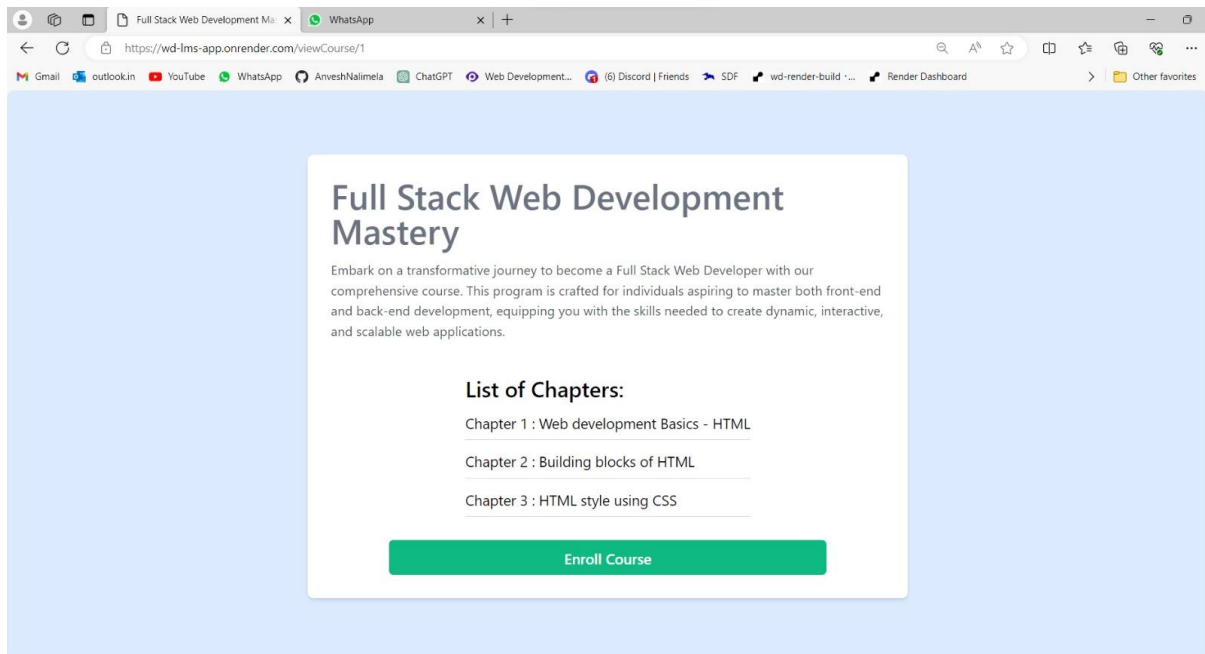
Full Stack Web Development Ma
WhatsApp
https://wd-lms-app.onrender.com/viewCourse/1
Gmail outlook.in YouTube WhatsApp AnveshNalimela ChatGPT Web Development... (6) Discord | Friends SDF wd-render-build ·... Render Dashboard
Other favorites

Full Stack Web Development Mastery

Embark on a transformative journey to become a Full Stack Web Developer with our comprehensive course. This program is crafted for individuals aspiring to master both front-end and back-end development, equipping you with the skills needed to create dynamic, interactive, and scalable web applications.

List of Chapters:

Chapter 1 : Web development Basics - HTML

Chapter 2 : Building blocks of HTML

Chapter 3 : HTML style using CSS

Enroll Course